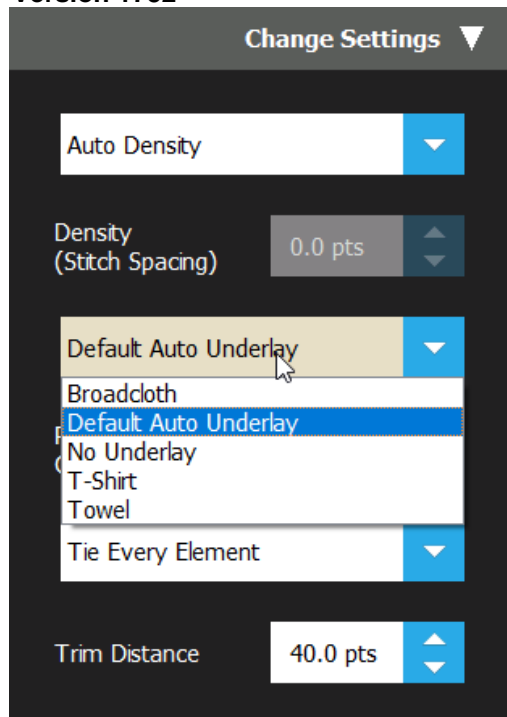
Version 1.02

Change Settings ▼

Auto Density

Density
(Stitch Spacing)

0.0 pts

Default Auto Underlay

Broadcloth
Default Auto Underlay
No Underlay
T-Shirt
Towel

Tie Every Element

Trim Distance

40.0 pts